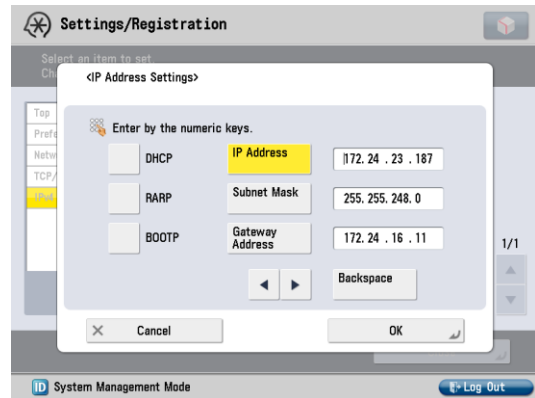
Settings/Registration

Select an item to set
Ch

Top
Pref
Netw
TCP/
IPv4

<IP Address Settings>

Enter by the numeric keys.

DHCP
IP Address
172. 24 . 23 . 187

RARP
Subnet Mask
255. 255. 248. 0

BOOTP
Gateway Address
172. 24 . 16 . 11

1/1

◄ ►
Backspace

Cancel
OK

System Management Mode
Log Out